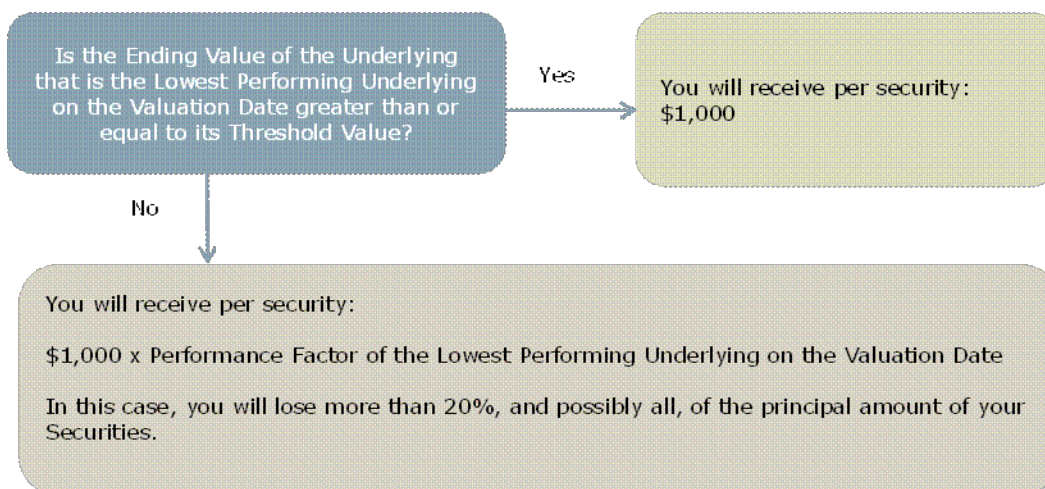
Is the Ending Value of the Underlying that is the Lowest Performing Underlying on the Valuation Date greater than or equal to its Threshold Value?

Yes

You will receive per security: $1,000

No

You will receive per security:

$1,000 x Performance Factor of the Lowest Performing Underlying on the Valuation Date

In this case, you will lose more than 20%, and possibly all, of the principal amount of your Securities.